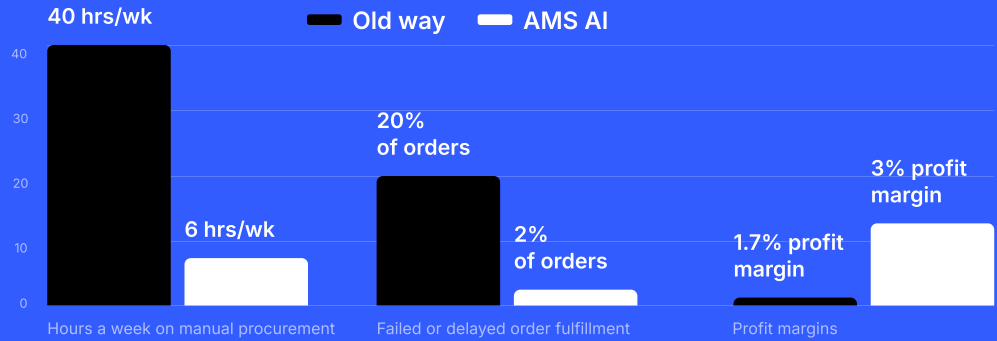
Old way
AMS AI

40
30
20
10
0

40 hrs/wk
6 hrs/wk
Hours a week on manual procurement

20% of orders
2% of orders
Failed or delayed order fulfillment

1.7% profit margin
3% profit margin
Profit margins